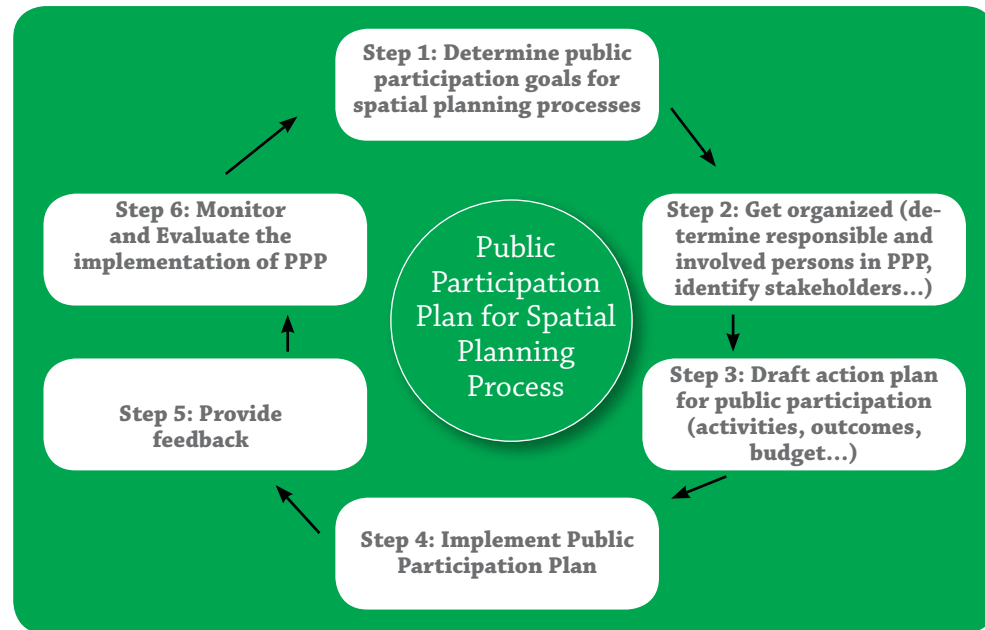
Public Participation Plan for Spatial Planning Process

Step 1: Determine public participation goals for spatial planning processes

Step 2: Get organized (determine responsible and involved persons in PPP, identify stakeholders...)

Step 3: Draft action plan for public participation (activities, outcomes, budget...)

Step 4: Implement Public Participation Plan

Step 5: Provide feedback

Step 6: Monitor and Evaluate the implementation of PPP